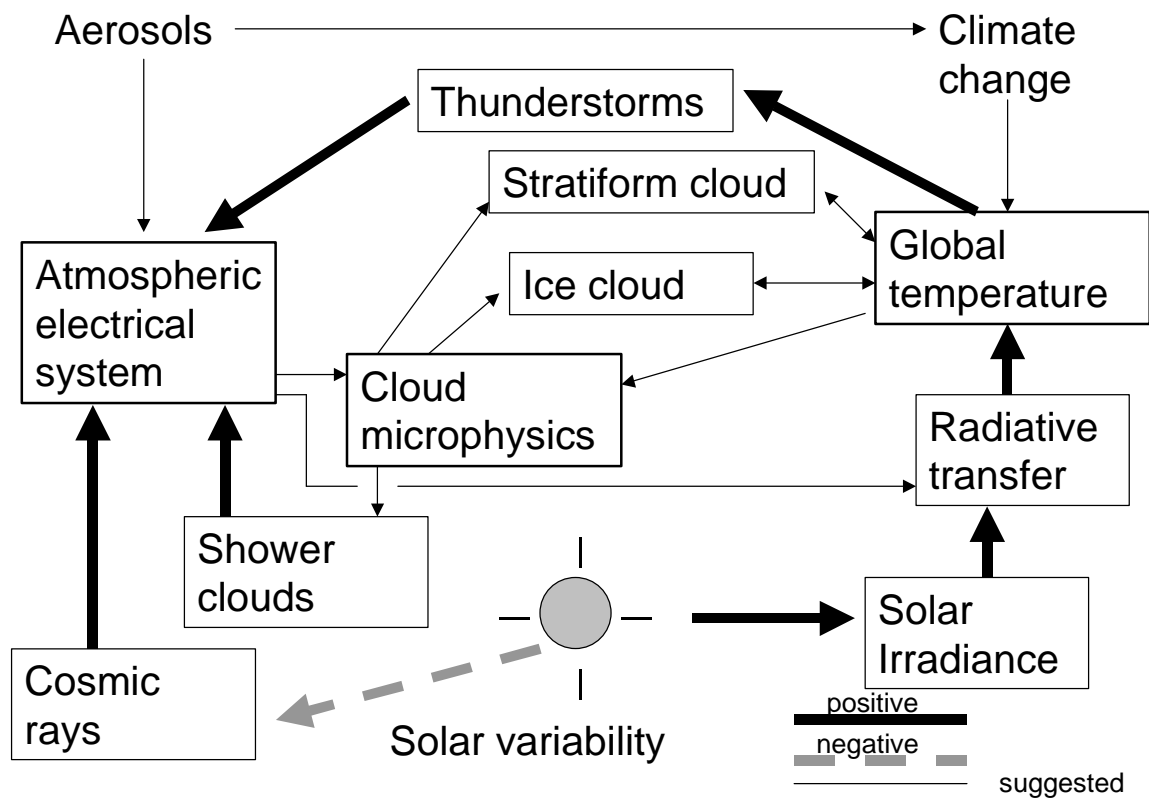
Aerosols

Climate change

Thunderstorms

Stratiform cloud

Global temperature

Atmospheric electrical system

Ice cloud

Cloud microphysics

Radiative transfer

Shower clouds

Solar Irradiance

Cosmic rays

Solar variability

positive

negative

suggested